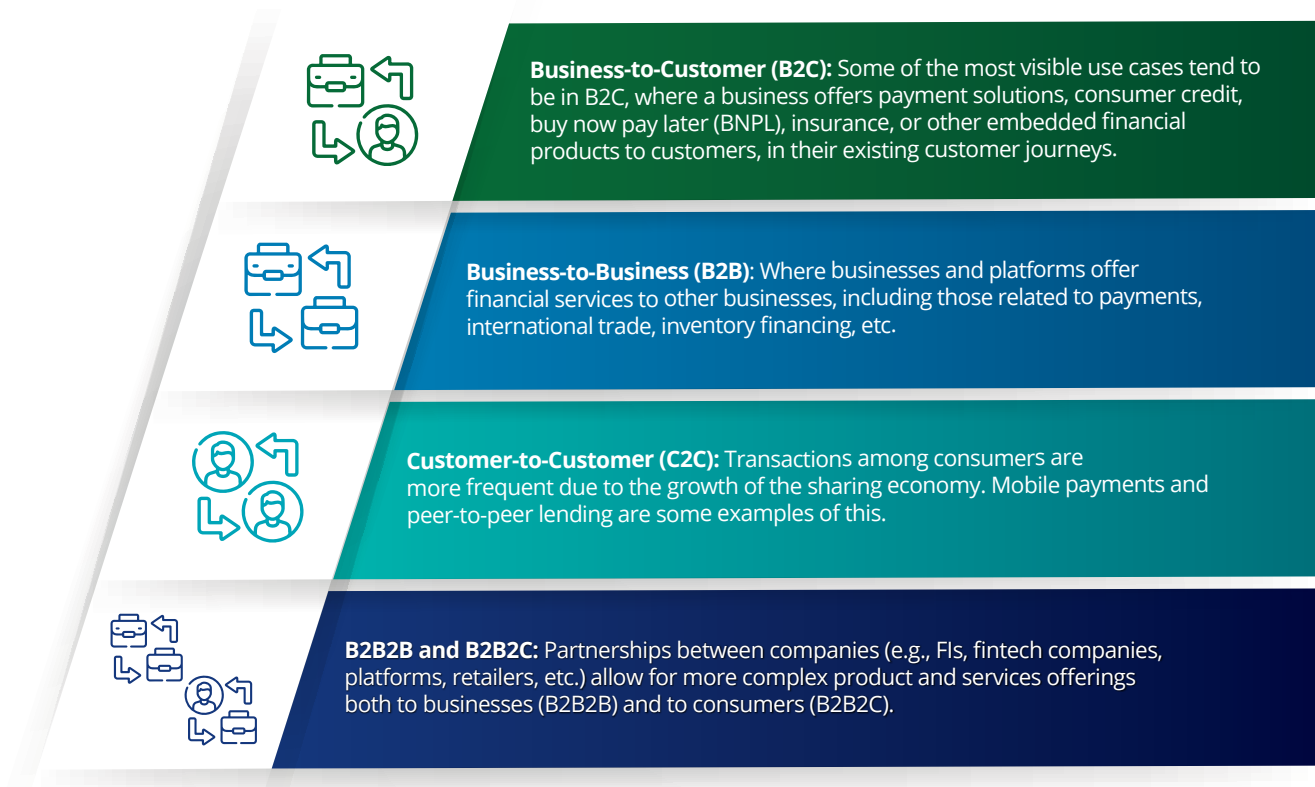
**Business-to-Customer (B2C):** Some of the most visible use cases tend to be in B2C, where a business offers payment solutions, consumer credit, buy now pay later (BNPL), insurance, or other embedded financial products to customers, in their existing customer journeys.

**Business-to-Business (B2B)**: Where businesses and platforms offer financial services to other businesses, including those related to payments, international trade, inventory financing, etc.

**Customer-to-Customer (C2C):** Transactions among consumers are more frequent due to the growth of the sharing economy. Mobile payments and peer-to-peer lending are some examples of this.

**B2B2B and B2B2C:** Partnerships between companies (e.g., FIs, fintech companies, platforms, retailers, etc.) allow for more complex product and services offerings both to businesses (B2B2B) and to consumers (B2B2C).